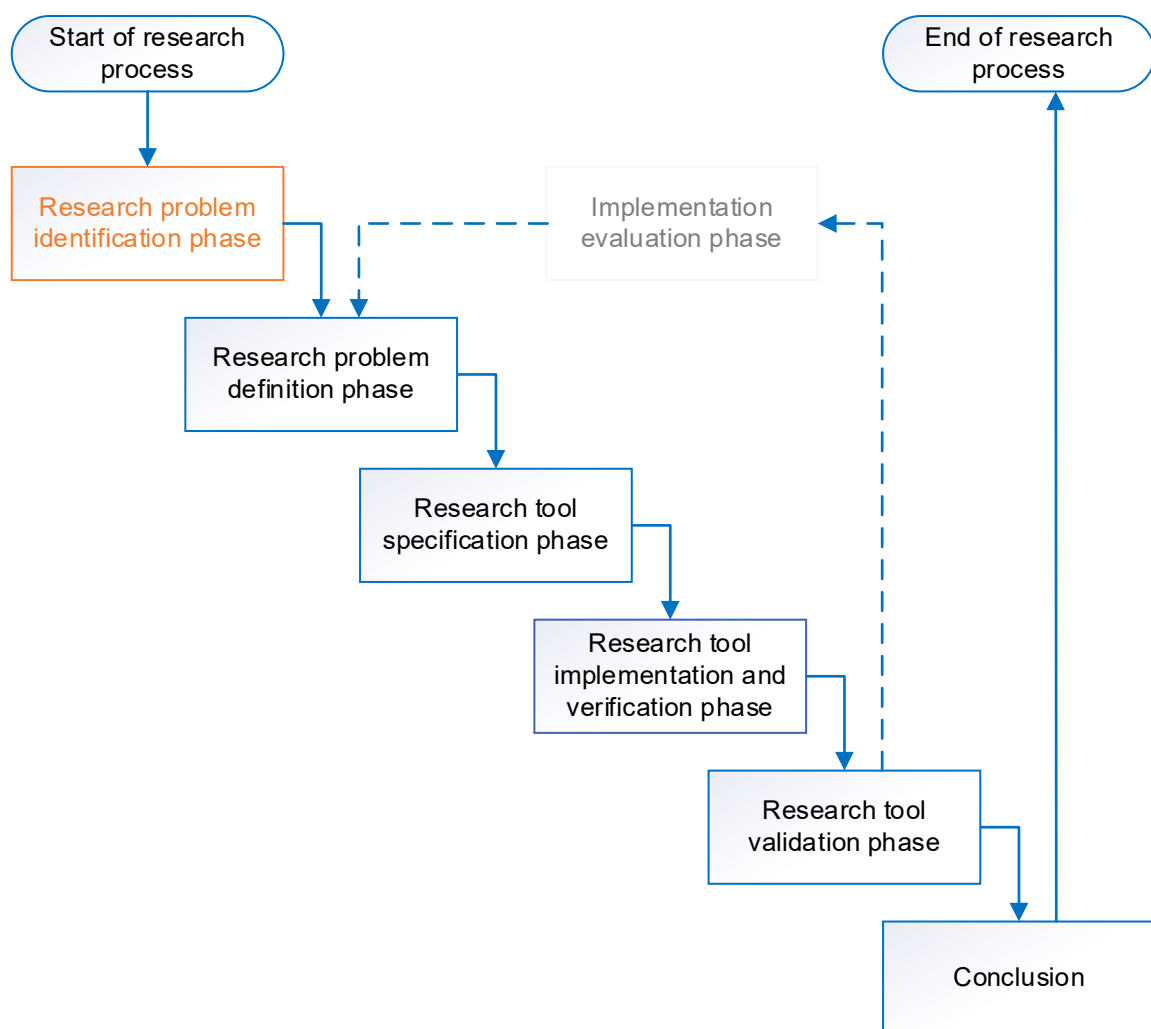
Start of research process

End of research process

Research problem identification phase

Implementation evaluation phase

Research problem definition phase

Research tool specification phase

Research tool implementation and verification phase

Research tool validation phase

Conclusion